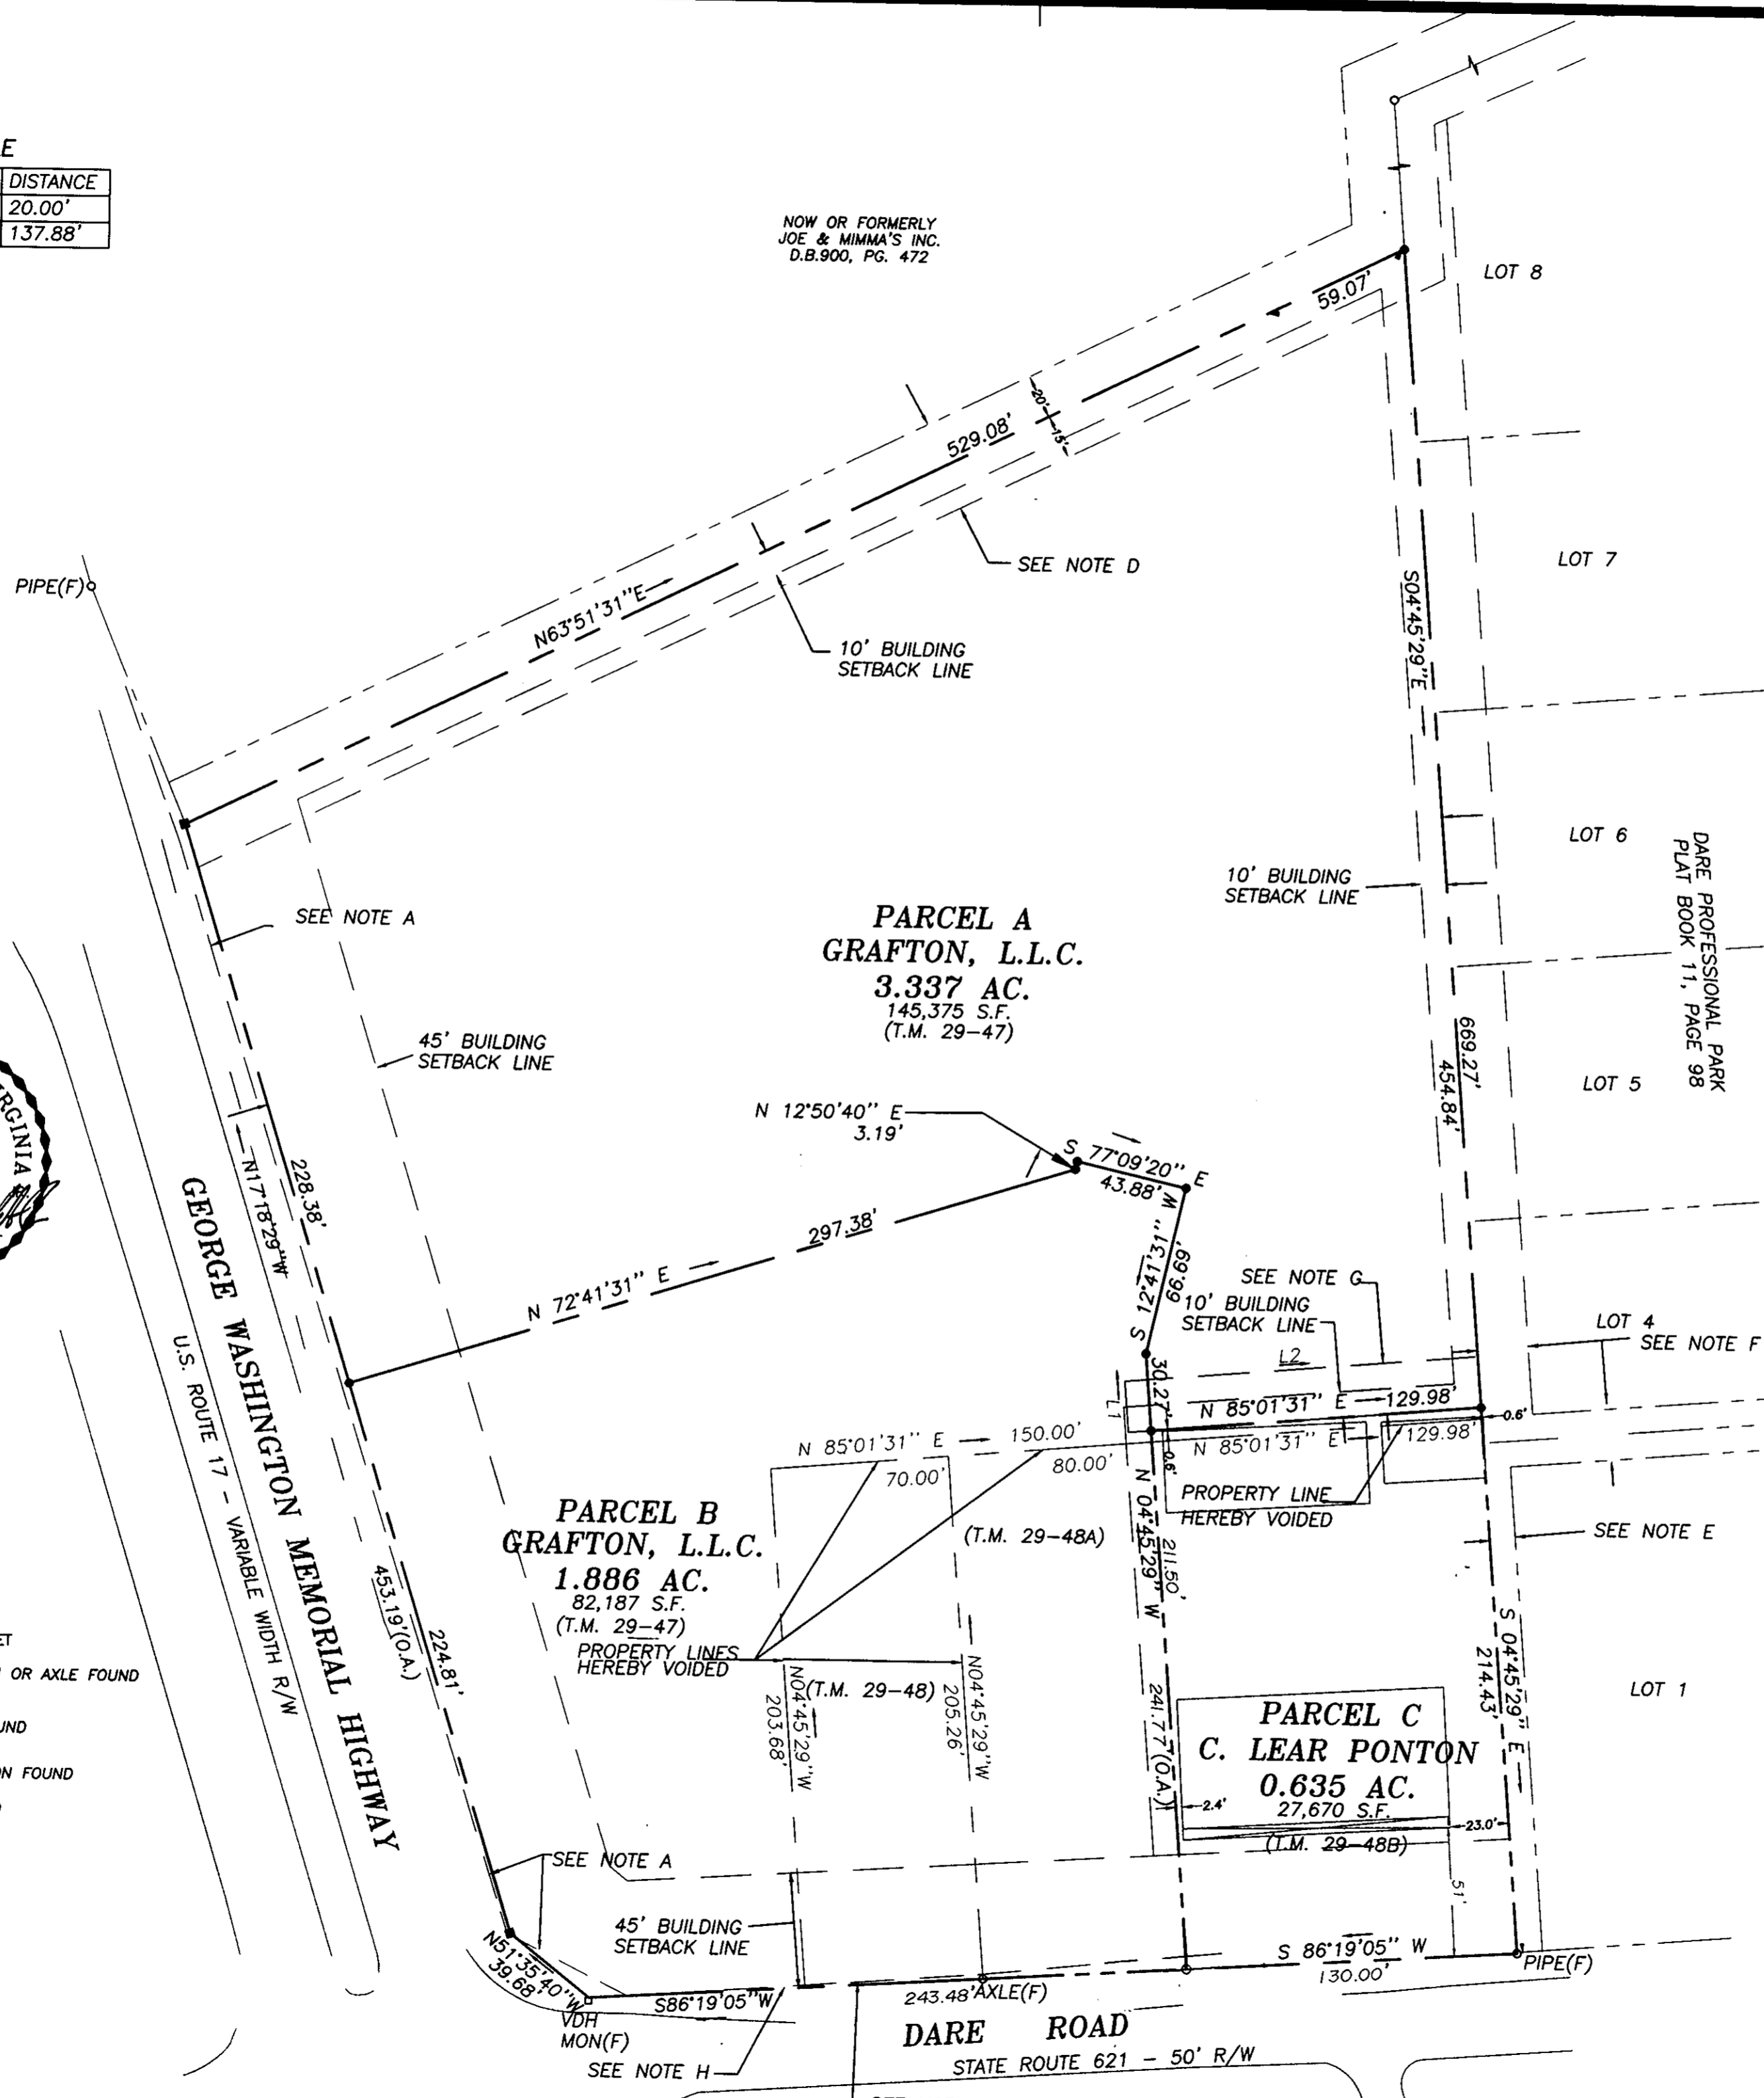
E

| DISTANCE |
|---|
| 20.00' |
| 137.88' |

NOW OR FORMERLY
JOE & MIMMA'S INC.
D.B.900, PG. 472

LOT 8

59.07'

20' 15'

529.08'

SEE NOTE D

LOT 7

PIPE(F)

N63°51'31"E

10' BUILDING SETBACK LINE

S04°45'29"E

LOT 6

DARE PROFESSIONAL PARK
PLAT BOOK 11, PAGE 98

10' BUILDING SETBACK LINE

SEE NOTE A

PARCEL A
GRAFTON, L.L.C.
3.337 AC.
145,375 S.F.
(T.M. 29–47)

45' BUILDING SETBACK LINE

669.27'
454.84'

LOT 5

N 12°50'40" E
3.19'

S 77°09'20" E
43.88'

228.38'
N17°18'29"W

297.38'

N 72°41'31" E

S 12°41'31" W
66.69'

SEE NOTE G
10' BUILDING SETBACK LINE

LOT 4
SEE NOTE F

GEORGE WASHINGTON MEMORIAL HIGHWAY
U.S. ROUTE 17 – VARIABLE WIDTH R/W

L2
L1
30.27'
N 85°01'31" E 129.98'
0.6'
N 85°01'31" E 129.98'
0.6'

N 85°01'31" E 150.00'
70.00'
80.00'

PROPERTY LINE HEREBY VOIDED

SEE NOTE E

PARCEL B
GRAFTON, L.L.C.
1.886 AC.
82,187 S.F.
(T.M. 29–47)

(T.M. 29–48A)

N 04°45'29" W
211.50'

453.19'(O.A.)
224.81'

ET
OR AXLE FOUND
UND
ON FOUND

PROPERTY LINES HEREBY VOIDED

N04°45'29"W
203.68'
(T.M. 29–48)
N04°45'29"W
205.26'

241.77'(O.A.)

S 04°45'29" E
214.43'

LOT 1

PARCEL C
C. LEAR PONTON
0.635 AC.
27,670 S.F.
(T.M. 29–48B)
2.4'
23.0'
51'

SEE NOTE A

45' BUILDING SETBACK LINE

S 86°19'05" W
130.00'
PIPE(F)

N51°35'40"W
39.68'
S86°19'05"W
VDH MON(F)
243.48' AXLE(F)

DARE ROAD
STATE ROUTE 621 – 50' R/W

SEE NOTE H